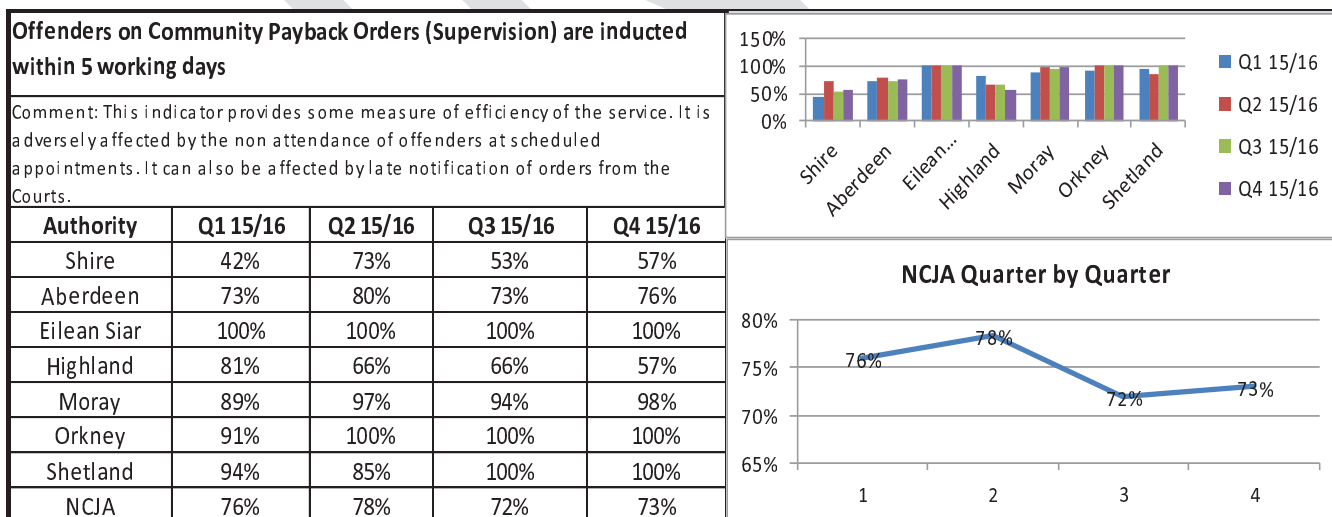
Offenders on Community Payback Orders (Supervision) are inducted within 5 working days

Comment: This indicator provides some measure of efficiency of the service. It is adversely affected by the non attendance of offenders at scheduled appointments. It can also be affected by late notification of orders from the Courts.

| Authority | Q1 15/16 | Q2 15/16 | Q3 15/16 | Q4 15/16 |
|---|---|---|---|---|
| Shire | 42% | 73% | 53% | 57% |
| Aberdeen | 73% | 80% | 73% | 76% |
| Eilean Siar | 100% | 100% | 100% | 100% |
| Highland | 81% | 66% | 66% | 57% |
| Moray | 89% | 97% | 94% | 98% |
| Orkney | 91% | 100% | 100% | 100% |
| Shetland | 94% | 85% | 100% | 100% |
| NCJA | 76% | 78% | 72% | 73% |

150%
100%
50%
0%
Shire
Aberdeen
Eilean...
Highland
Moray
Orkney
Shetland
Q1 15/16
Q2 15/16
Q3 15/16
Q4 15/16

NCJA Quarter by Quarter

80%
75%
70%
65%
76%
78%
72%
73%
1
2
3
4